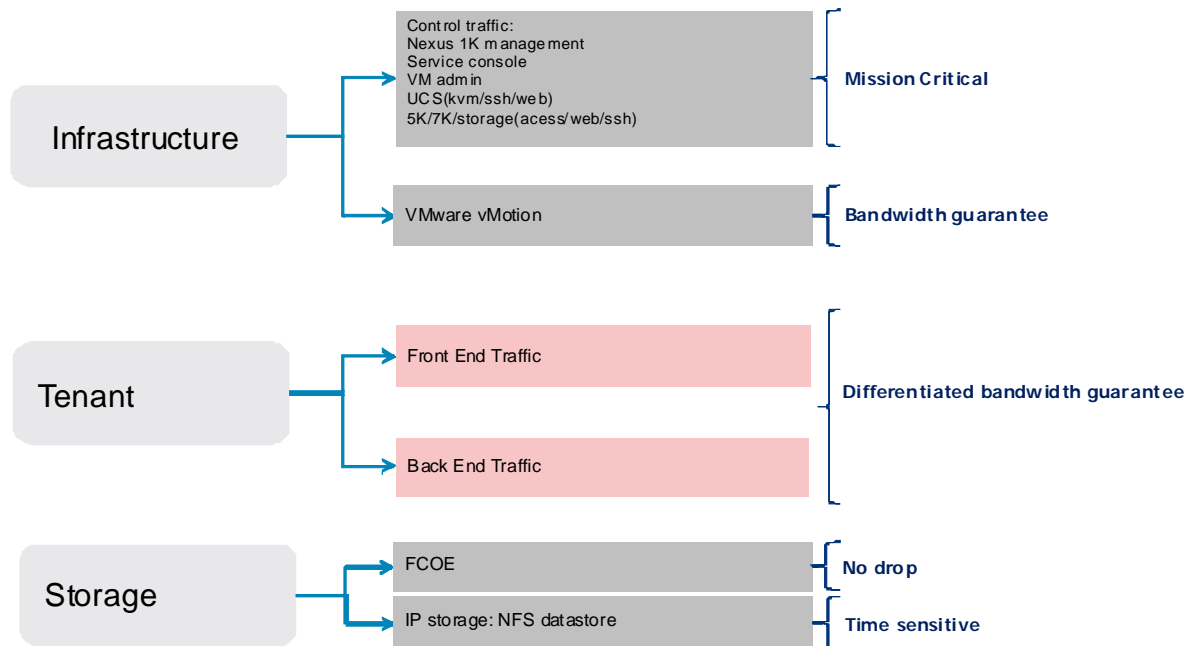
Infrastructure

Control traffic:
Nexus 1K management
Service console
VM admin
UCS(kvm/ssh/web)
5K/7K/storage(acess/web/ssh)

Mission Critical

VMware vMotion

Bandwidth guarantee

Tenant

Front End Traffic

Back End Traffic

Differentiated bandwidth guarantee

Storage

FCOE

No drop

IP storage: NFS datastore

Time sensitive